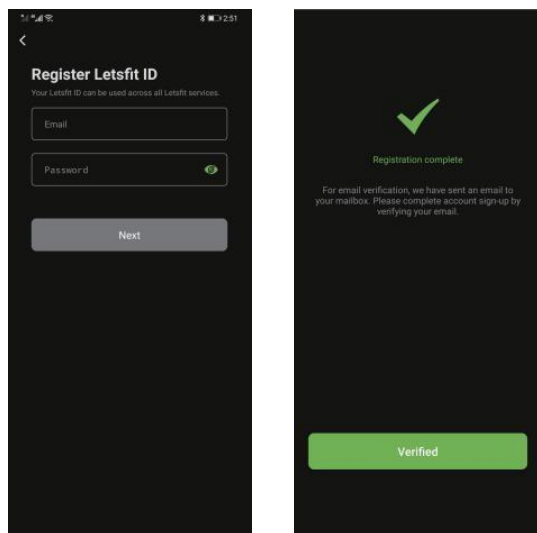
2:51

Register Letsfit ID

Your Letsfit ID can be used across all Letsfit services.

Email

Password

Next

Registration complete

For email verification, we have sent an email to your mailbox. Please complete account sign-up by verifying your email.

Verified